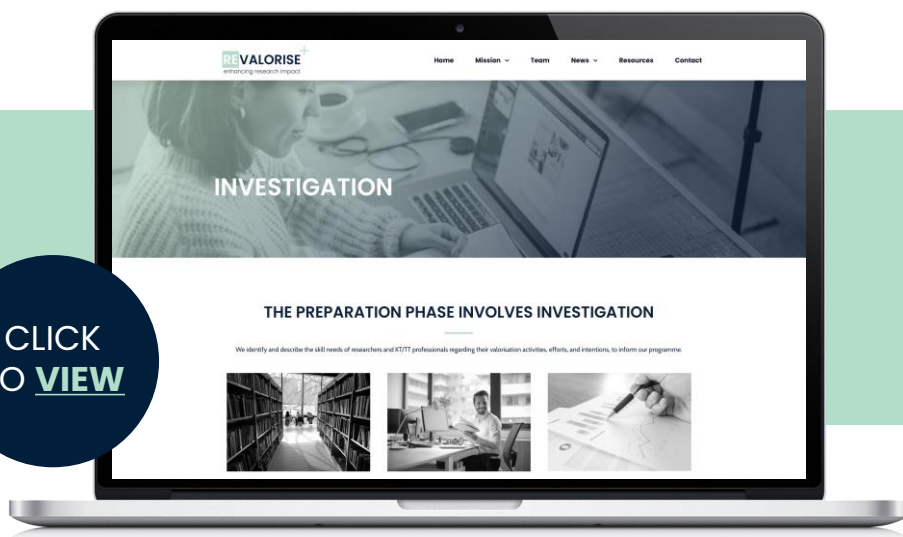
REVALORISE
enhancing research impact

Home Mission Team News Resources Contact

INVESTIGATION

THE PREPARATION PHASE INVOLVES INVESTIGATION

We identify and describe the skill needs of researchers and KT/TT professionals regarding their valorisation activities, efforts, and intentions, to inform our programme.

CLICK
O VIEW